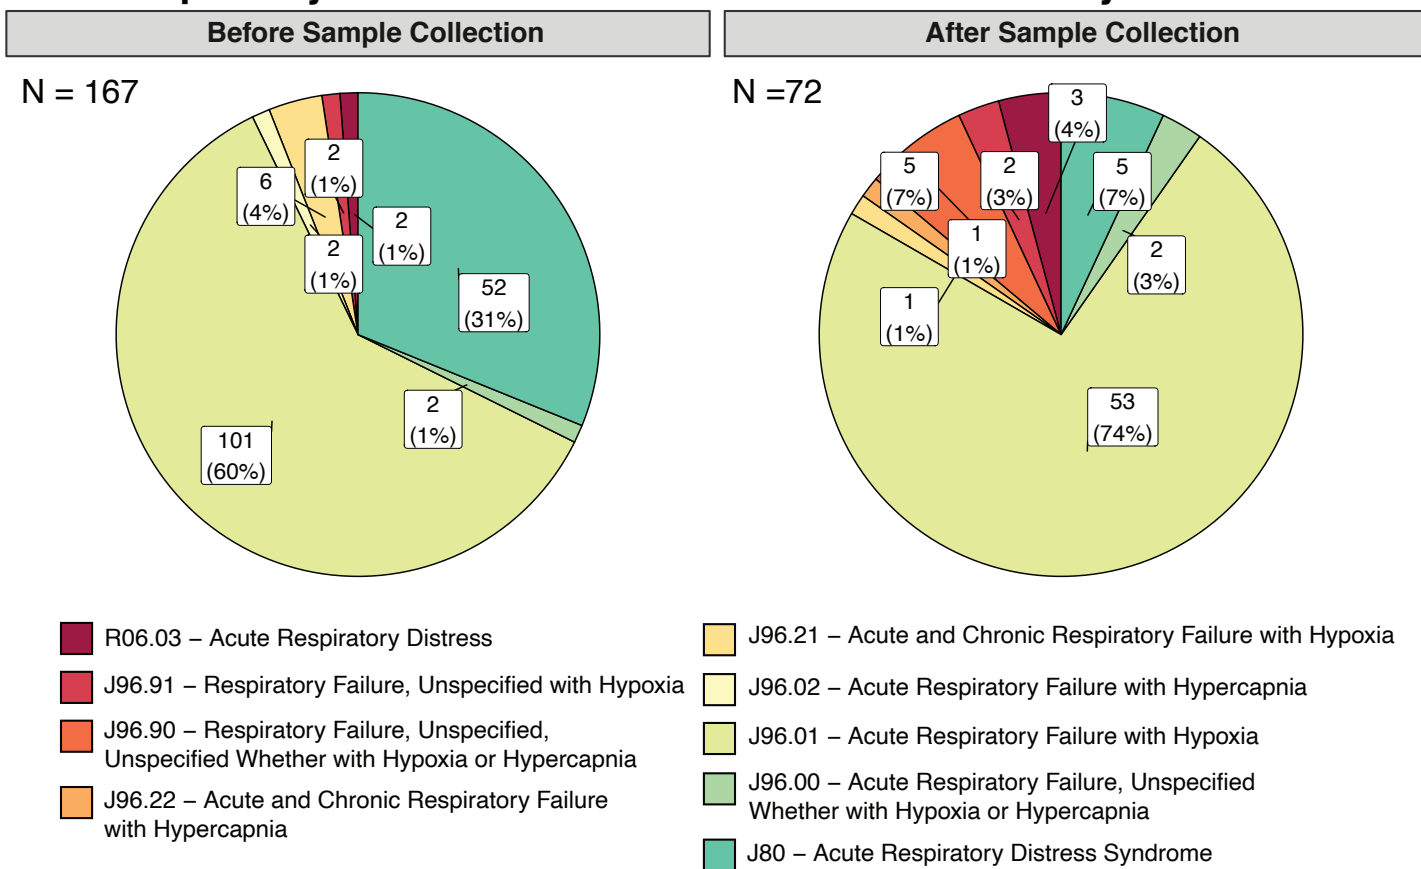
Before Sample Collection

N = 167

2 (1%)

6 (4%)

2 (1%)

2 (1%)

52 (31%)

2 (1%)

101 (60%)

After Sample Collection

N =72

3 (4%)

5 (7%)

2 (3%)

5 (7%)

1 (1%)

2 (3%)

1 (1%)

53 (74%)

R06.03 – Acute Respiratory Distress

J96.91 – Respiratory Failure, Unspecified with Hypoxia

J96.90 – Respiratory Failure, Unspecified, Unspecified Whether with Hypoxia or Hypercapnia

J96.22 – Acute and Chronic Respiratory Failure with Hypercapnia

J96.21 – Acute and Chronic Respiratory Failure with Hypoxia

J96.02 – Acute Respiratory Failure with Hypercapnia

J96.01 – Acute Respiratory Failure with Hypoxia

J96.00 – Acute Respiratory Failure, Unspecified Whether with Hypoxia or Hypercapnia

J80 – Acute Respiratory Distress Syndrome